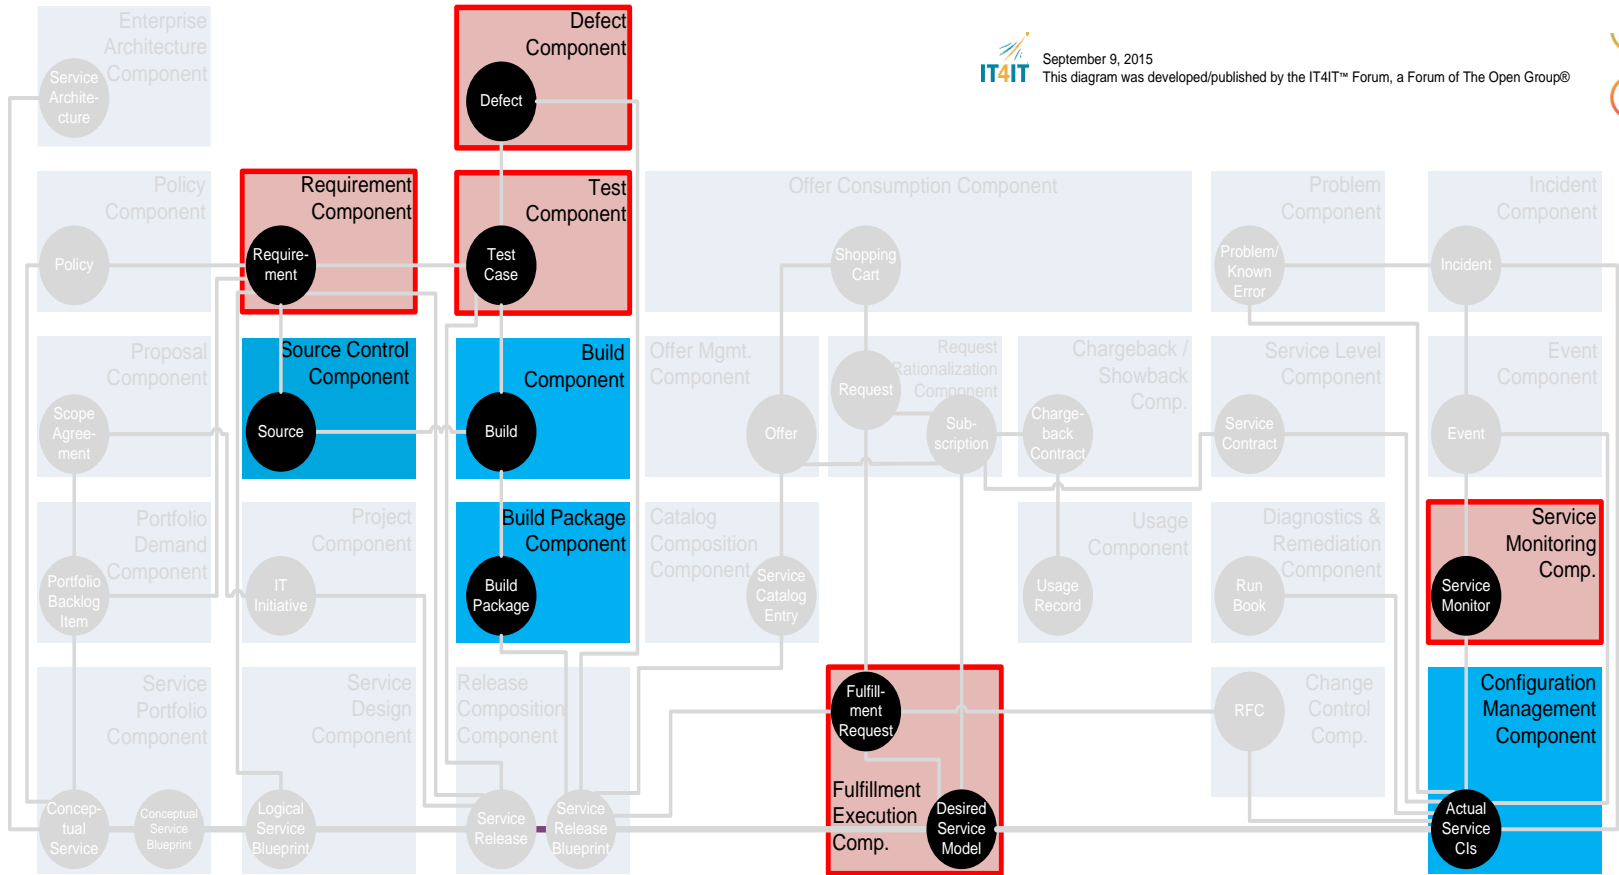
Enterprise Architecture Component

Service Architecture

Defect Component

Defect

IT4IT

September 9, 2015
This diagram was developed/published by the IT4IT™ Forum, a Forum of The Open Group®

Policy Component

Policy

Requirement Component

Requirement

Test Component

Test Case

Offer Consumption Component

Shopping Cart

Problem Component

Problem/ Known Error

Incident Component

Incident

Proposal Component

Scope Agreement

Source Control Component

Source

Build Component

Build

Offer Mgmt. Component

Offer

Request Rationalization Component

Request

Subscription

Chargeback / Showback Comp.

Chargeback Contract

Service Level Component

Service Contract

Event Component

Event

Portfolio Demand Component

Portfolio Backlog Item

Project Component

IT Initiative

Build Package Component

Build Package

Catalog Composition Component

Service Catalog Entry

Usage Component

Usage Record

Diagnostics & Remediation Component

Run Book

Service Monitoring Comp.

Service Monitor

Service Portfolio Component

Conceptual Service

Conceptual Service Blueprint

Service Design Component

Logical Service Blueprint

Release Composition Component

Service Release

Service Release Blueprint

Fulfillment Request

Fulfillment Execution Comp.

Desired Service Model

RFC

Change Control Comp.

Configuration Management Component

Actual Service CIs